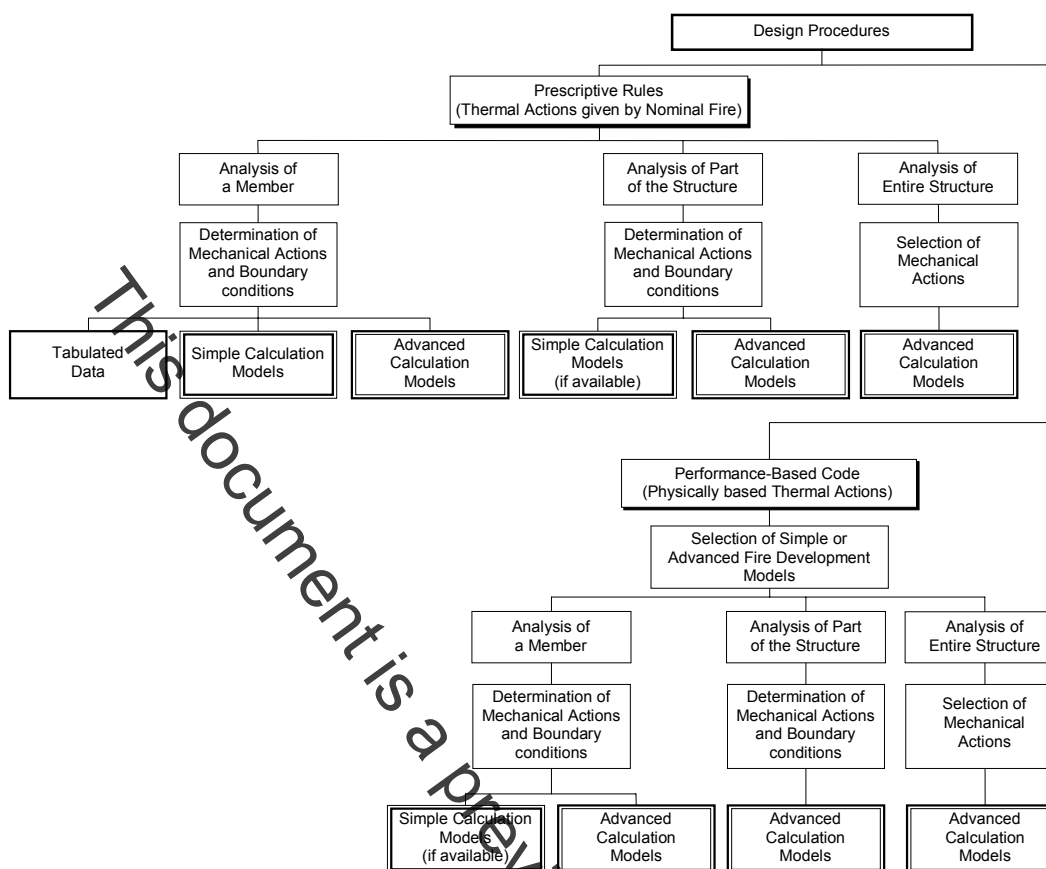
Design Procedures

Prescriptive Rules (Thermal Actions given by Nominal Fire)

Analysis of a Member

Determination of Mechanical Actions and Boundary conditions

Tabulated Data

Simple Calculation Models

Advanced Calculation Models

Analysis of Part of the Structure

Determination of Mechanical Actions and Boundary conditions

Simple Calculation Models (if available)

Advanced Calculation Models

Analysis of Entire Structure

Selection of Mechanical Actions

Advanced Calculation Models

Performance-Based Code (Physically based Thermal Actions)

Selection of Simple or Advanced Fire Development Models

Analysis of a Member

Determination of Mechanical Actions and Boundary conditions

Simple Calculation Models (if available)

Advanced Calculation Models

Analysis of Part of the Structure

Determination of Mechanical Actions and Boundary conditions

Advanced Calculation Models

Analysis of Entire Structure

Selection of Mechanical Actions

Advanced Calculation Models

This document is a pre